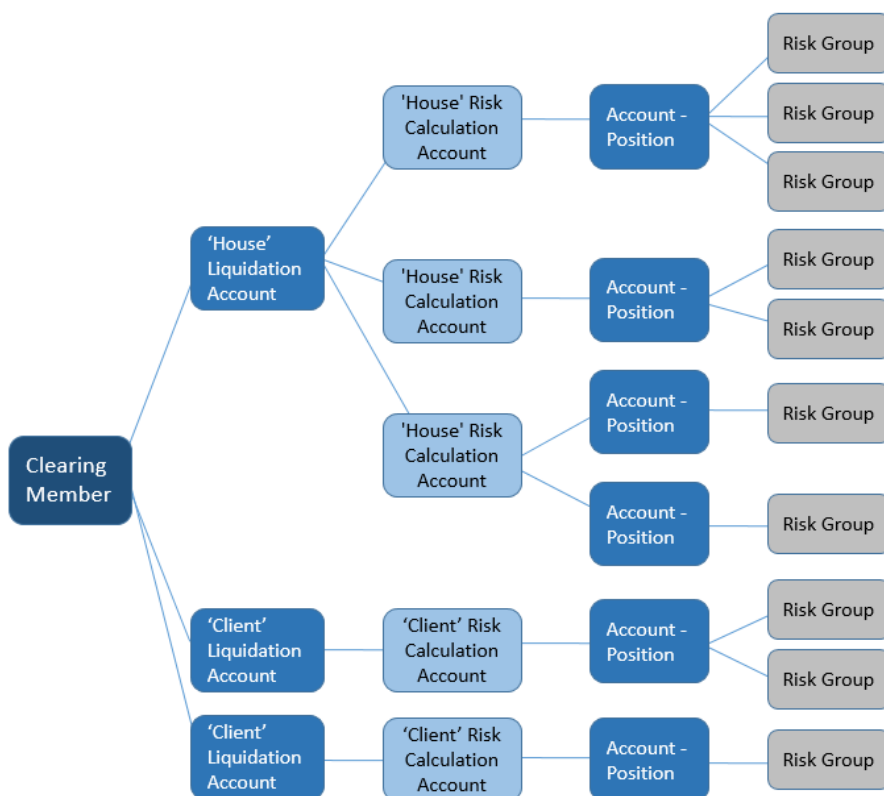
Clearing Member

'House' Liquidation Account

'House' Risk Calculation Account

Account - Position

Risk Group

Risk Group

Risk Group

'House' Risk Calculation Account

Account - Position

Risk Group

Risk Group

'House' Risk Calculation Account

Account - Position

Risk Group

Account - Position

Risk Group

'Client' Liquidation Account

'Client' Risk Calculation Account

Account - Position

Risk Group

Risk Group

'Client' Liquidation Account

'Client' Risk Calculation Account

Account - Position

Risk Group